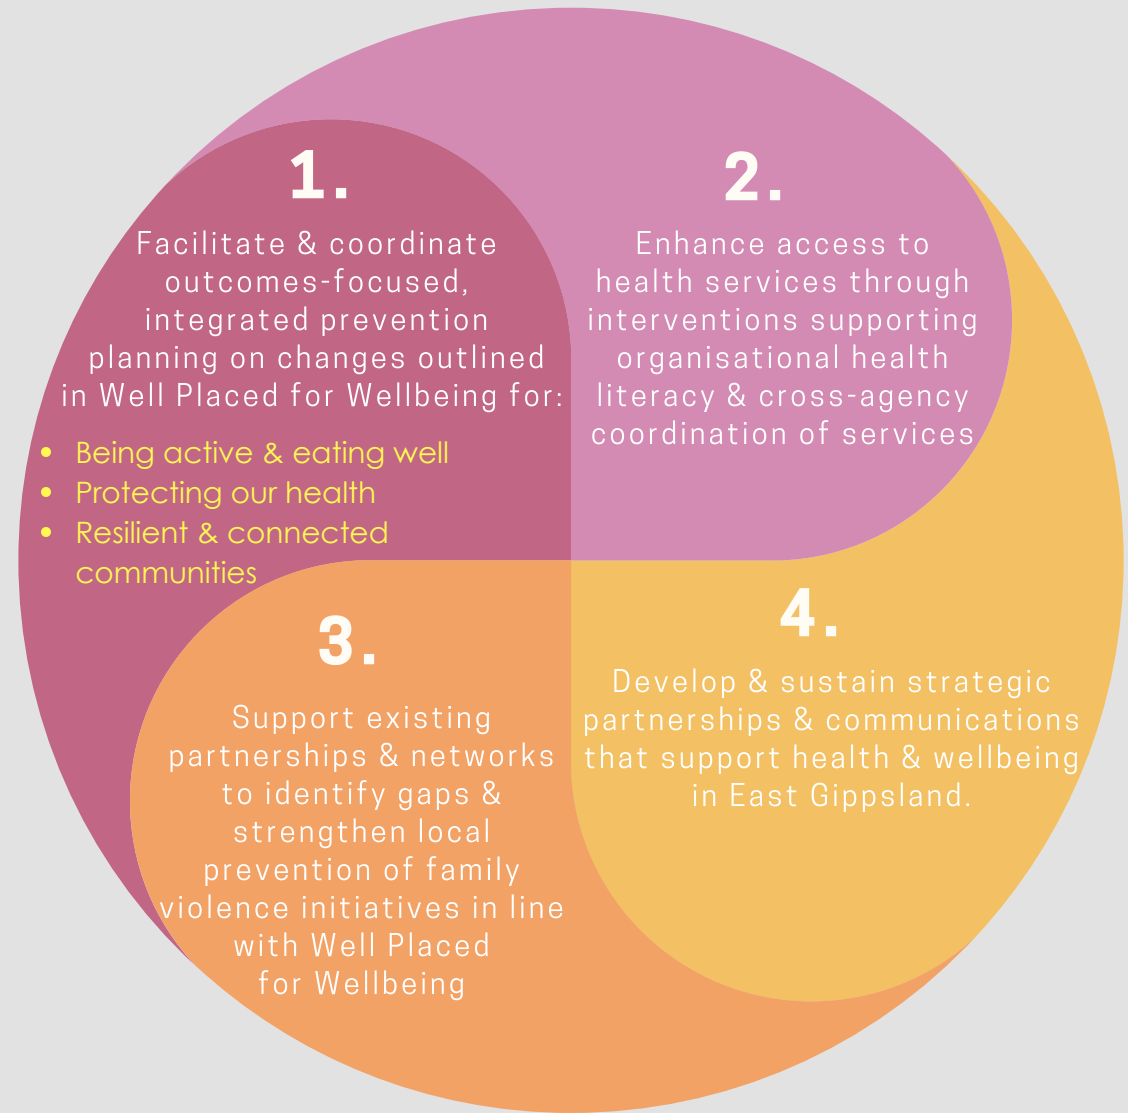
1.

Facilitate & coordinate outcomes-focused, integrated prevention planning on changes outlined in Well Placed for Wellbeing for:

- Being active & eating well
- Protecting our health
- Resilient & connected communities

2.

Enhance access to health services through interventions supporting organisational health literacy & cross-agency coordination of services

3.

Support existing partnerships & networks to identify gaps & strengthen local prevention of family violence initiatives in line with Well Placed for Wellbeing

4.

Develop & sustain strategic partnerships & communications that support health & wellbeing in East Gippsland.